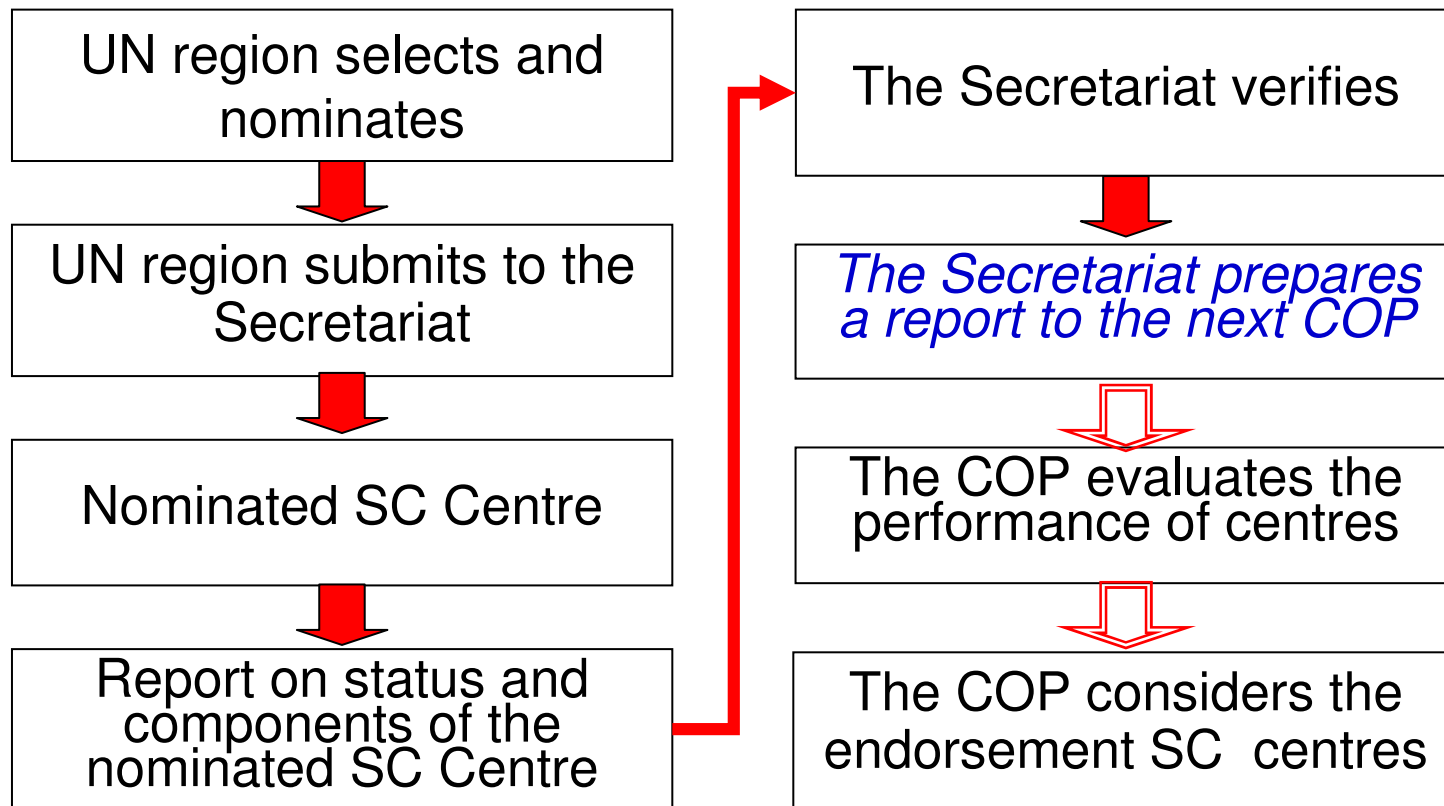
UN region selects and nominates

UN region submits to the Secretariat

Nominated SC Centre

Report on status and components of the nominated SC Centre

The Secretariat verifies

The Secretariat prepares a report to the next COP

The COP evaluates the performance of centres

The COP considers the endorsement SC centres